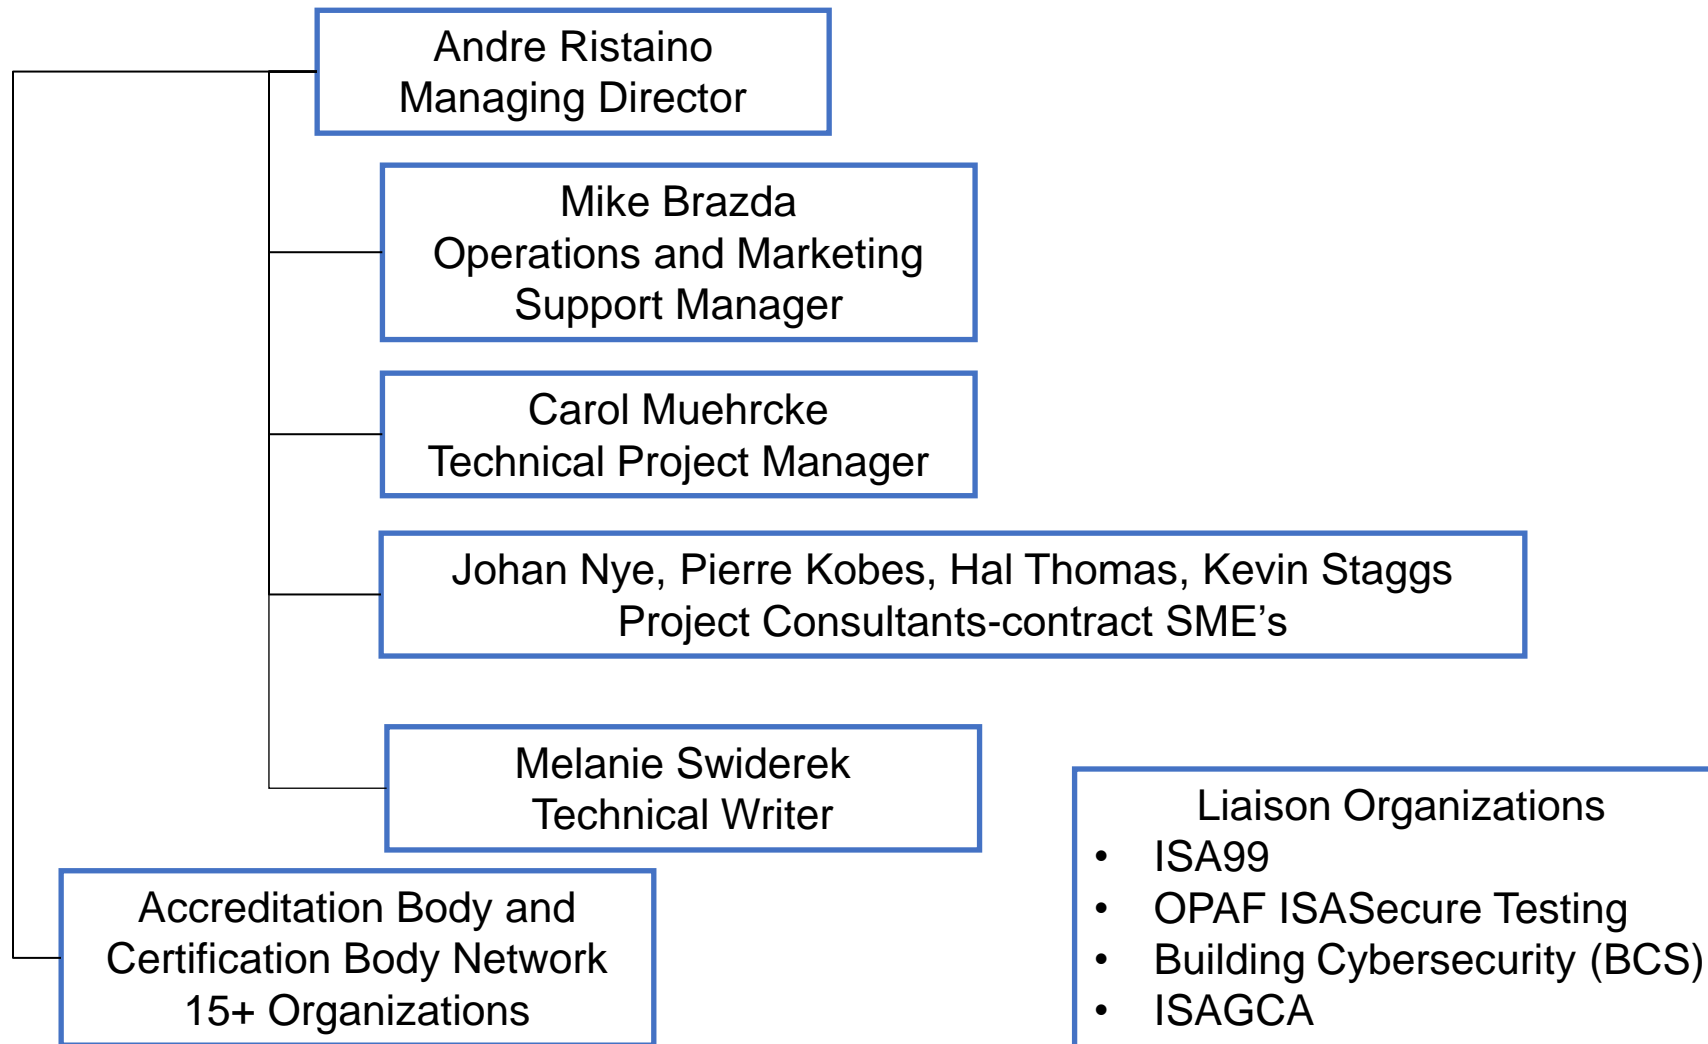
Andre Ristaino
Managing Director

Mike Brazda
Operations and Marketing Support Manager

Carol Muehrcke
Technical Project Manager

Johan Nye, Pierre Kobes, Hal Thomas, Kevin Staggs
Project Consultants-contract SME’s

Melanie Swiderek
Technical Writer

Accreditation Body and Certification Body Network
15+ Organizations

Liaison Organizations
- ISA99
- OPAF ISASecure Testing
- Building Cybersecurity (BCS)
- ISAGCA